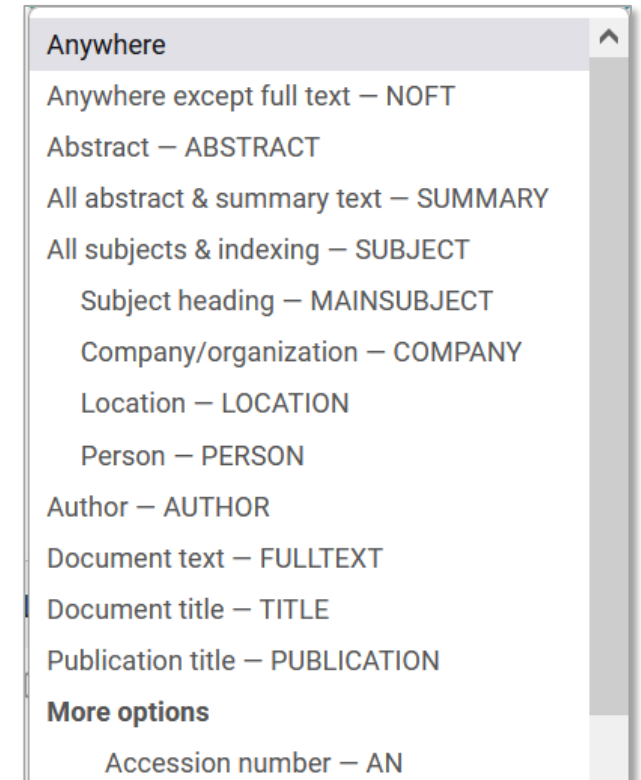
Anywhere
Anywhere except full text — NOFT
Abstract — ABSTRACT
All abstract & summary text — SUMMARY
All subjects & indexing — SUBJECT
Subject heading — MAINSUBJECT
Company/organization — COMPANY
Location — LOCATION
Person — PERSON
Author — AUTHOR
Document text — FULLTEXT
Document title — TITLE
Publication title — PUBLICATION
More options
Accession number — AN